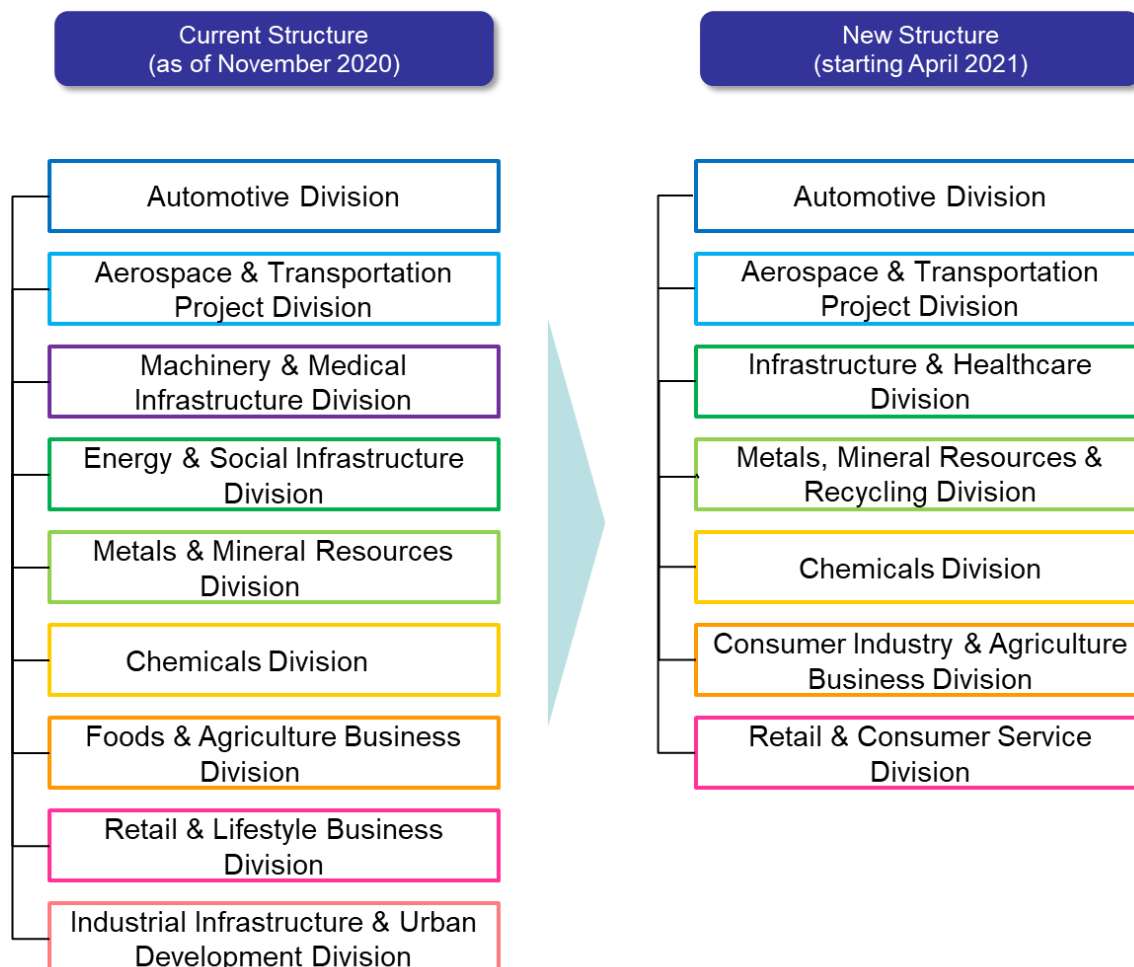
Current Structure
(as of November 2020)

Automotive Division

Aerospace & Transportation Project Division

Machinery & Medical Infrastructure Division

Energy & Social Infrastructure Division

Metals & Mineral Resources Division

Chemicals Division

Foods & Agriculture Business Division

Retail & Lifestyle Business Division

Industrial Infrastructure & Urban Development Division

New Structure
(starting April 2021)

Automotive Division

Aerospace & Transportation Project Division

Infrastructure & Healthcare Division

Metals, Mineral Resources & Recycling Division

Chemicals Division

Consumer Industry & Agriculture Business Division

Retail & Consumer Service Division